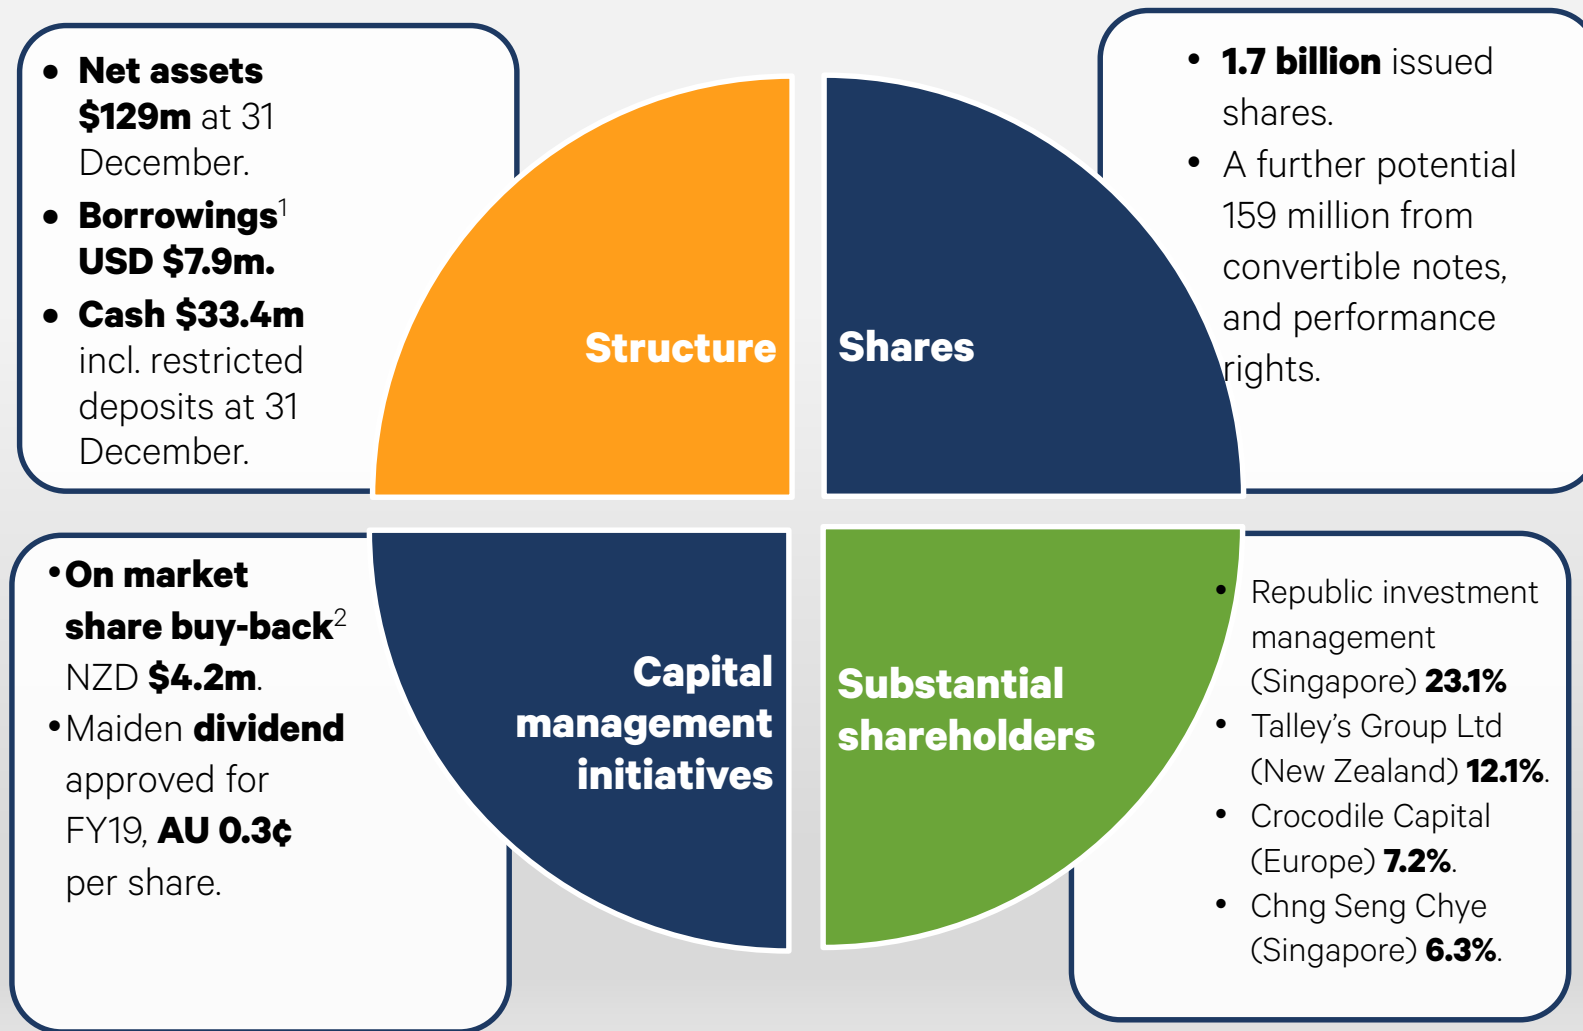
- **Net assets $129m** at 31 December.
- **Borrowings**$^1$ **USD $7.9m.**
- **Cash $33.4m** incl. restricted deposits at 31 December.

Structure

Shares

- **1.7 billion** issued shares.
- A further potential 159 million from convertible notes, and performance rights.

- **On market share buy-back**$^2$ NZD **$4.2m**.
- Maiden **dividend** approved for FY19, **AU 0.3¢** per share.

Capital management initiatives

Substantial shareholders

- Republic investment management (Singapore) **23.1%**
- Talley's Group Ltd (New Zealand) **12.1%**.
- Crocodile Capital (Europe) **7.2%**.
- Chng Seng Chye (Singapore) **6.3%**.